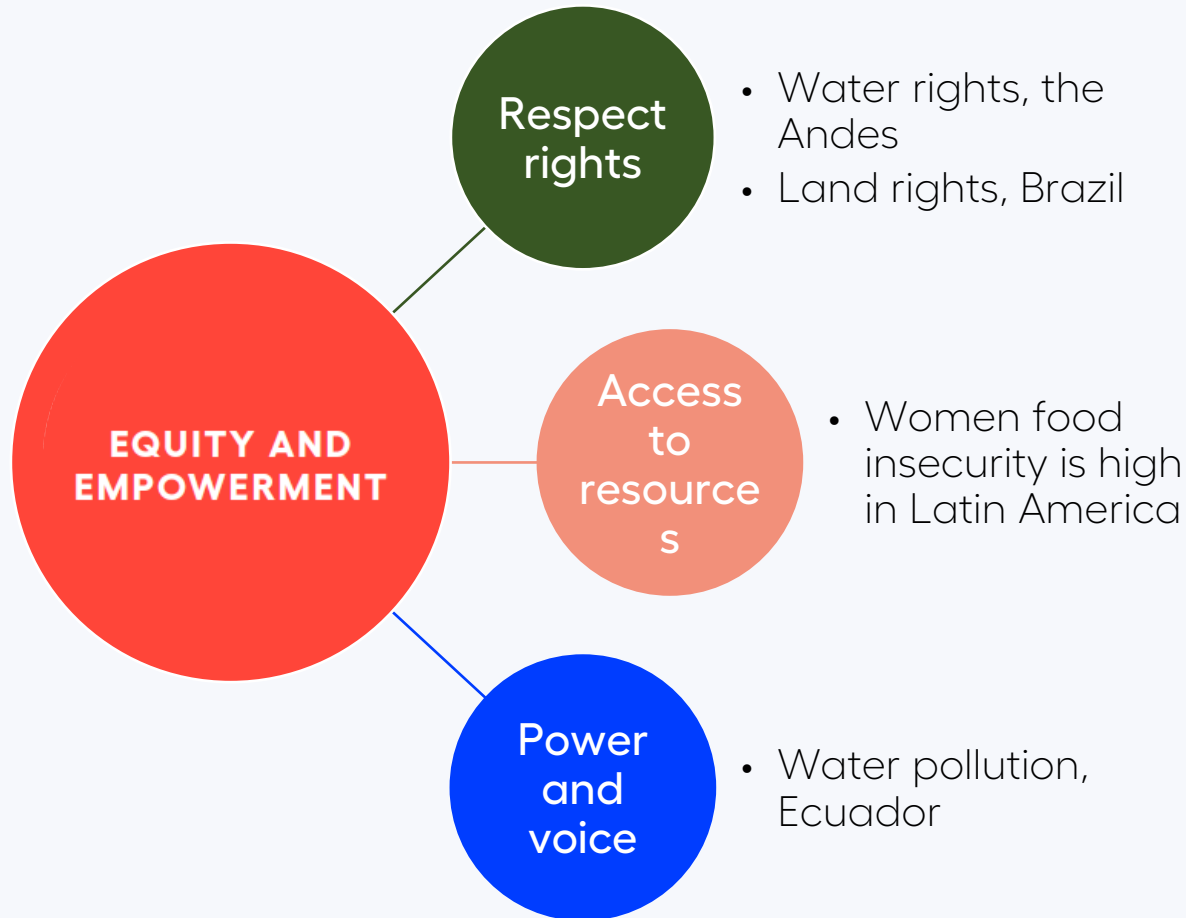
EQUITY AND EMPOWERMENT

Respect rights

- Water rights, the Andes
- Land rights, Brazil

Access to resource s

- Women food insecurity is high in Latin America

Power and voice

- Water pollution, Ecuador